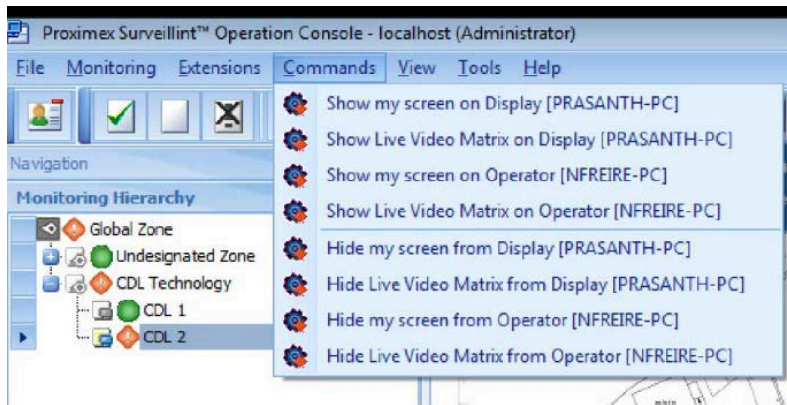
Proximex Surveillint™ Operation Console - localhost (Administrator)

File Monitoring Extensions Commands View Tools Help

Navigation

Monitoring Hierarchy

Global Zone
Undesignated Zone
CDL Technology
CDL 1
CDL 2

Show my screen on Display [PRASANTH-PC]
Show Live Video Matrix on Display [PRASANTH-PC]
Show my screen on Operator [NFREIRE-PC]
Show Live Video Matrix on Operator [NFREIRE-PC]
Hide my screen from Display [PRASANTH-PC]
Hide Live Video Matrix from Display [PRASANTH-PC]
Hide my screen from Operator [NFREIRE-PC]
Hide Live Video Matrix from Operator [NFREIRE-PC]